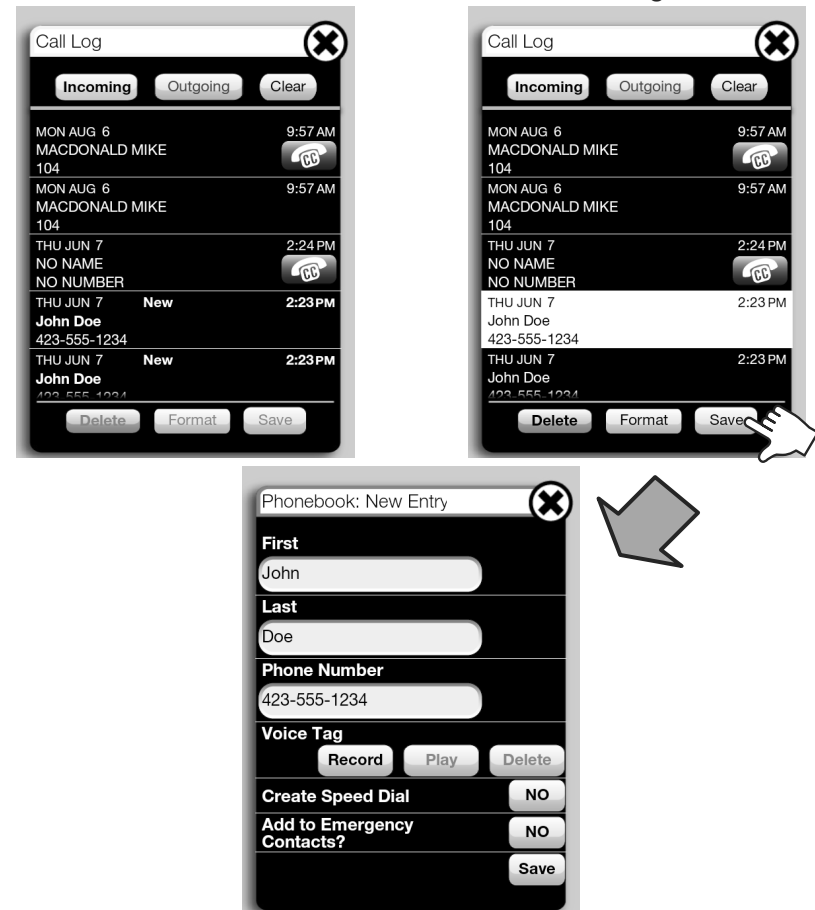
Call Log

Incoming Outgoing Clear

MON AUG 6 9:57 AM
MACDONALD MIKE
104

MON AUG 6 9:57 AM
MACDONALD MIKE
104

THU JUN 7 2:24 PM
NO NAME
NO NUMBER

THU JUN 7 New 2:23 PM
John Doe
423-555-1234

THU JUN 7 New 2:23 PM
John Doe
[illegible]

Delete Format Save

Call Log

Incoming Outgoing Clear

MON AUG 6 9:57 AM
MACDONALD MIKE
104

MON AUG 6 9:57 AM
MACDONALD MIKE
104

THU JUN 7 2:24 PM
NO NAME
NO NUMBER

THU JUN 7 2:23 PM
John Doe
423-555-1234

THU JUN 7 2:23 PM
John Doe
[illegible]

Delete Format Save

Phonebook: New Entry

First
John

Last
Doe

Phone Number
423-555-1234

Voice Tag
Record Play Delete

Create Speed Dial NO

Add to Emergency Contacts? NO

Save